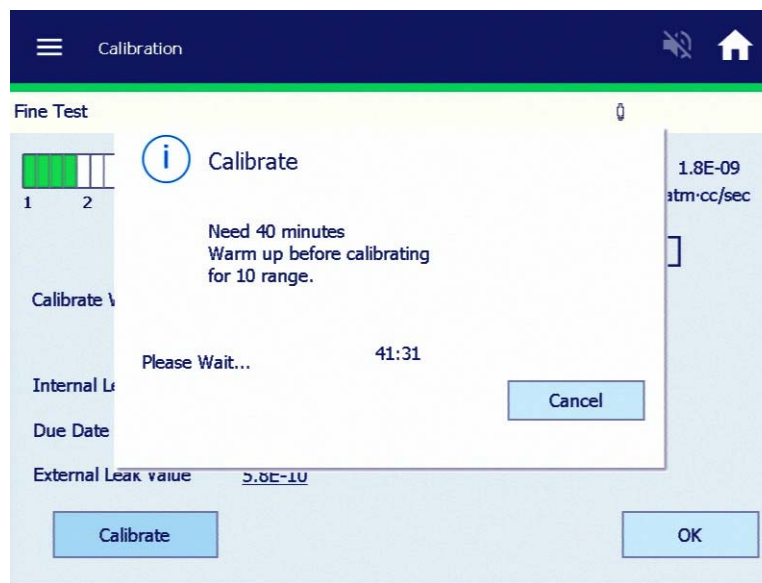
Calibration

Fine Test

1 2

1.8E-09
atm·cc/sec

Calibrate V

Internal Le

Due Date

External Leak Value 5.8E-10

Calibrate

Calibrate

Need 40 minutes
Warm up before calibrating
for 10 range.

Please Wait...

41:31

Cancel

OK